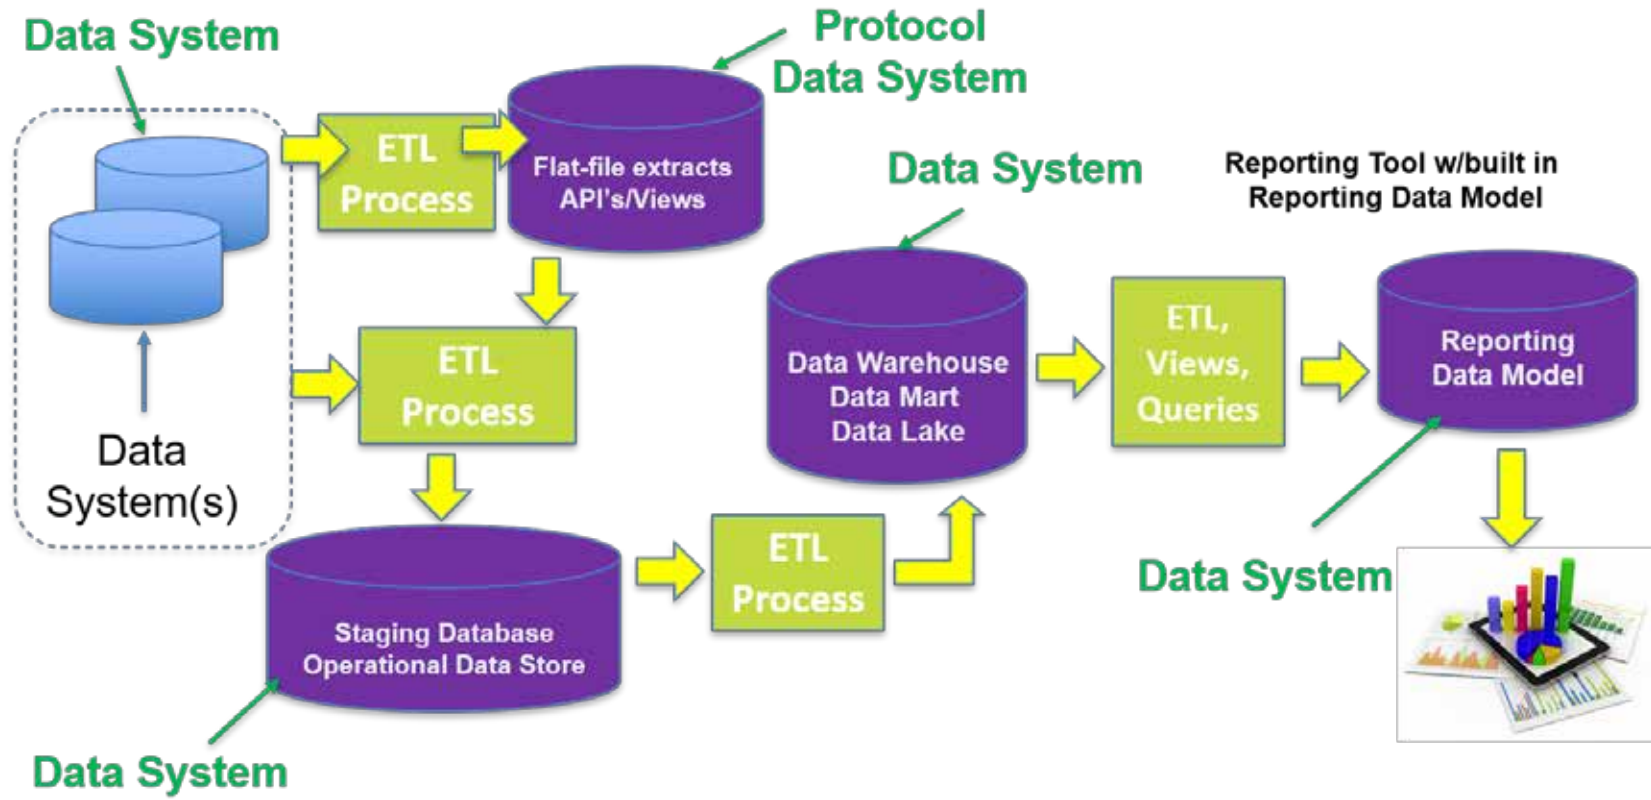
Data System

Protocol Data System

ETL Process

Flat-file extracts API's/Views

Data System

Reporting Tool w/built in Reporting Data Model

Data System(s)

ETL Process

Data Warehouse Data Mart Data Lake

ETL, Views, Queries

Reporting Data Model

Staging Database Operational Data Store

ETL Process

Data System

Data System